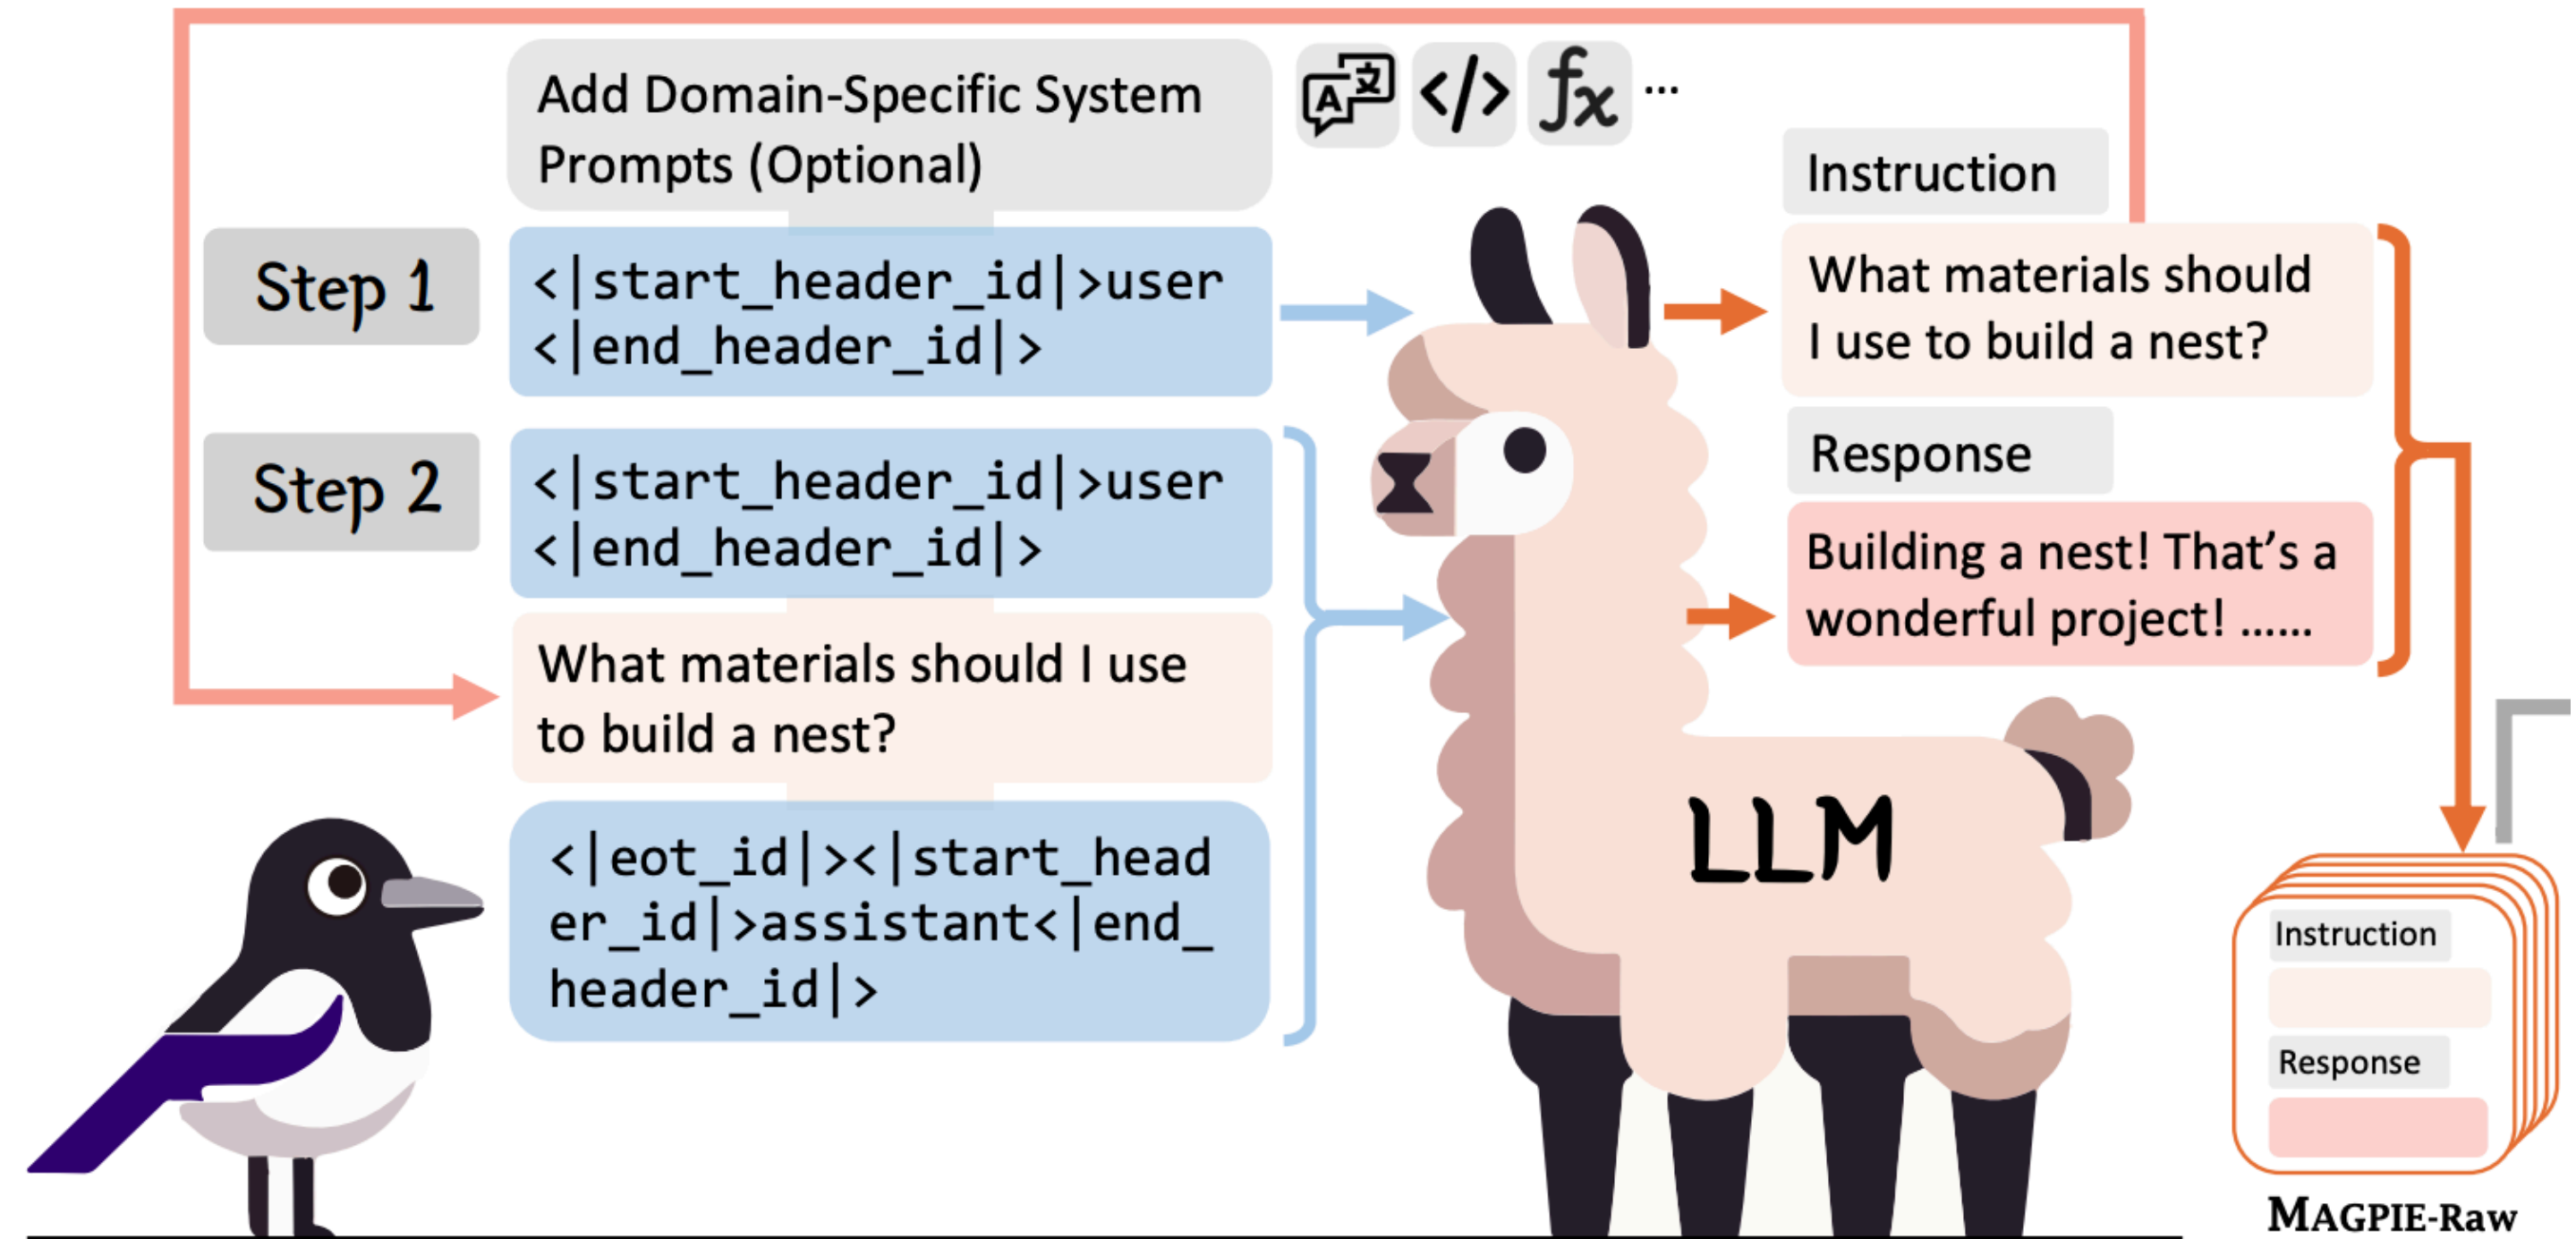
Add Domain-Specific System Prompts (Optional)

</> $fx$ ...

Step 1

<|start_header_id|>user <|end_header_id|>

Step 2

<|start_header_id|>user <|end_header_id|>

What materials should I use to build a nest?

<|eot_id|><|start_header_id|>assistant<|end_header_id|>

LLM

Instruction

What materials should I use to build a nest?

Response

Building a nest! That's a wonderful project! ......

Instruction

Response

MAGPIE-Raw